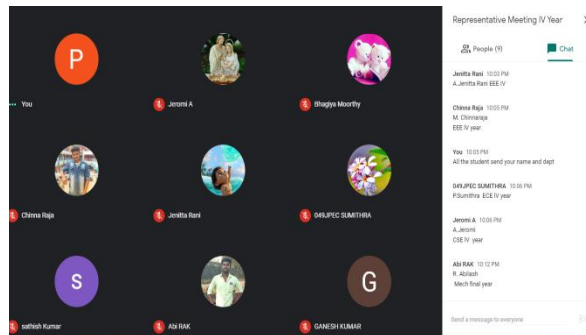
P
You
Jeromi A
Bhagiya Moorthy
Chinna Raja
Jenitta Rani
049JPEC SUMITHRA
S
sathish Kumar
Abi RAK
G
GANESH KUMAR

Representative Meeting IV Year
People (9)
Chat

Jenitta Rani 10:03 PM
A.Jenitta Rani EEE IV

Chinna Raja 10:05 PM
M. Chinnaraja
EEE IV year

You 10:03 PM
All the student send your name and dept

049JPEC SUMITHRA 10:06 PM
P.Sumithra ECE IV year

Jeromi A 10:06 PM
A.Jeromi
CSE IV year

Abi RAK 10:12 PM
R. Abilash
Mech final year

Send a message to everyone